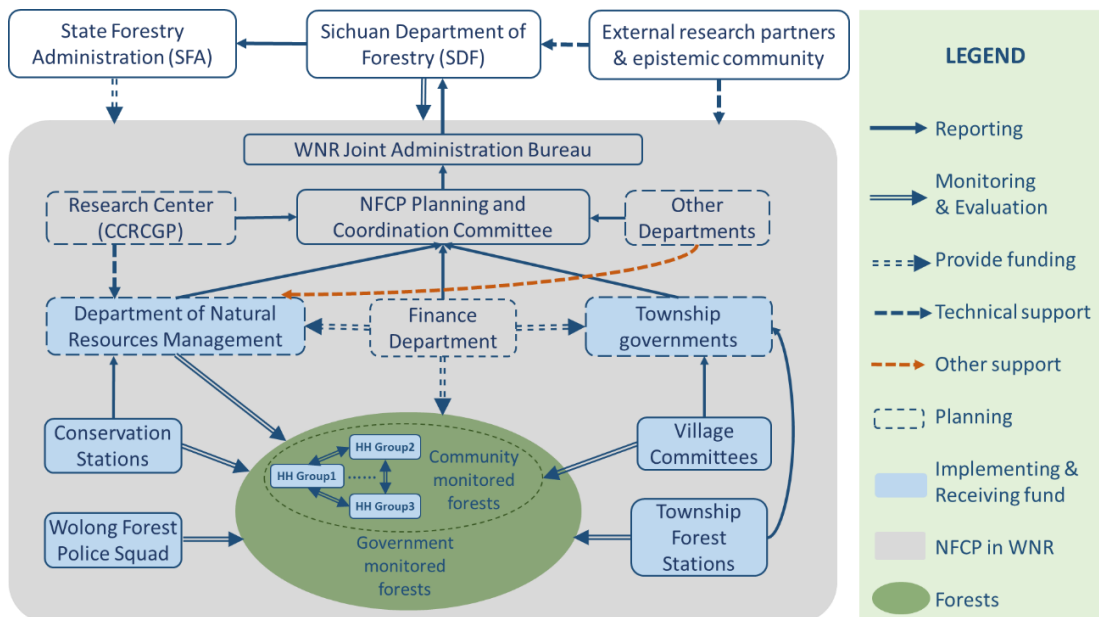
State Forestry Administration (SFA)

Sichuan Department of Forestry (SDF)

External research partners & epistemic community

WNR Joint Administration Bureau

Research Center (CCRCGP)

NFCP Planning and Coordination Committee

Other Departments

Department of Natural Resources Management

Finance Department

Township governments

Conservation Stations

Village Committees

HH Group2

HH Group1

HH Group3

Community monitored forests

Government monitored forests

Wolong Forest Police Squad

Township Forest Stations

LEGEND

Reporting

Monitoring & Evaluation

Provide funding

Technical support

Other support

Planning

Implementing & Receiving fund

NFCP in WNR

Forests